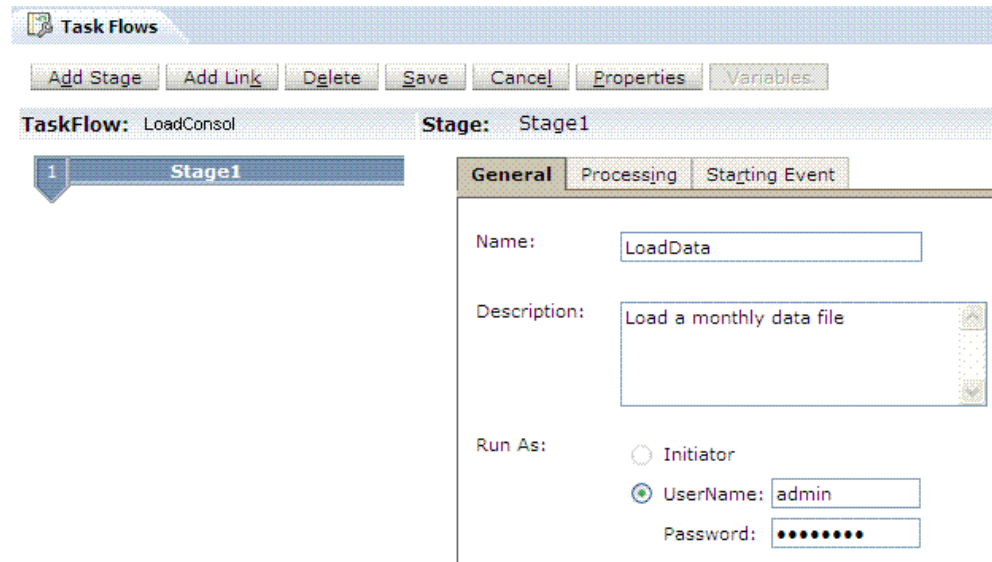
Task Flows

Add Stage Add Link Delete Save Cancel Properties Variables

TaskFlow: LoadConsol

Stage: Stage1

1 Stage1

General Processing Starting Event

Name: LoadData

Description: Load a monthly data file

Run As:

Initiator

UserName: admin

Password: ••••••••